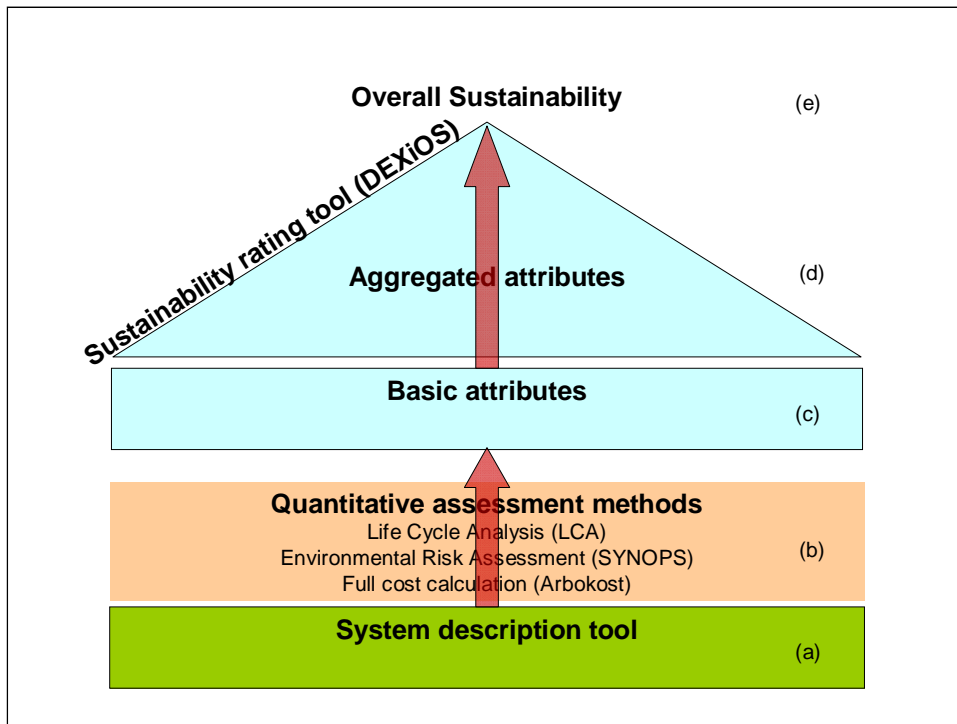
Overall Sustainability

(e)

Sustainability rating tool (DEXiOS)

Aggregated attributes

(d)

Basic attributes

(c)

Quantitative assessment methods

Life Cycle Analysis (LCA)

Environmental Risk Assessment (SYNOPS)

Full cost calculation (Arbokost)

(b)

System description tool

(a)